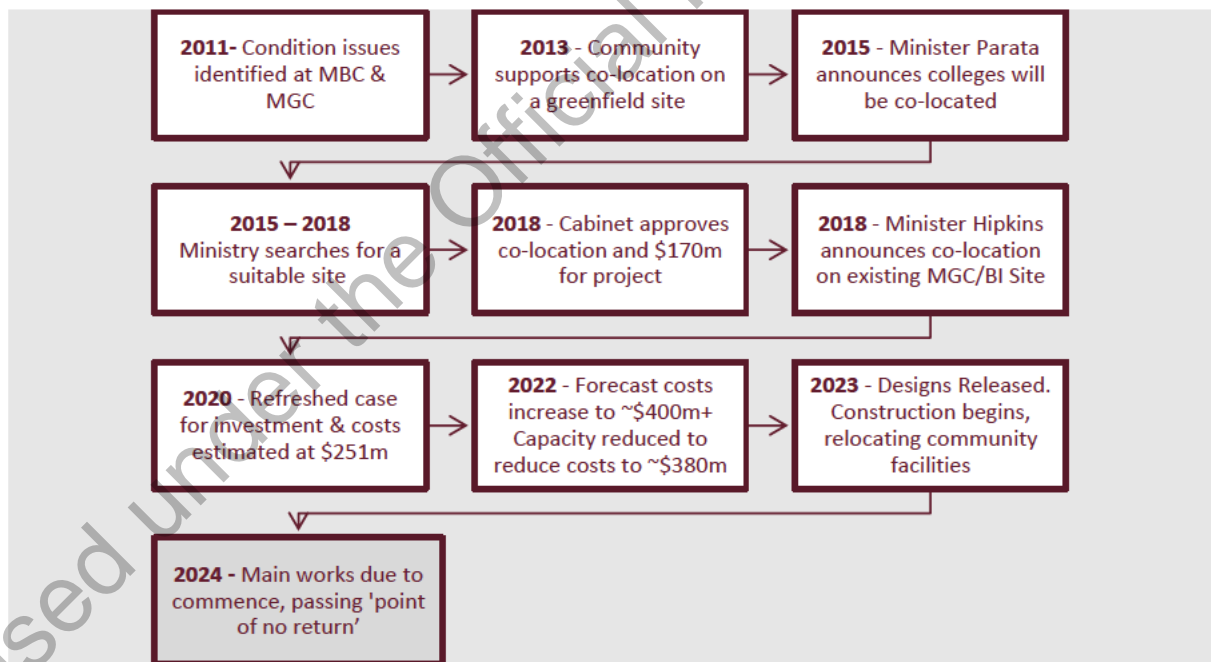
**2011-** Condition issues identified at MBC & MGC

**2013** - Community supports co-location on a greenfield site

**2015** - Minister Parata announces colleges will be co-located

**2015 – 2018** Ministry searches for a suitable site

**2018** - Cabinet approves co-location and $170m for project

**2018** - Minister Hipkins announces co-location on existing MGC/BI Site

**2020** - Refreshed case for investment & costs estimated at $251m

**2022** - Forecast costs increase to ~$400m+ Capacity reduced to reduce costs to ~$380m

**2023** - Designs Released. Construction begins, relocating community facilities

**2024 -** Main works due to commence, passing 'point of no return'

sed under the Official